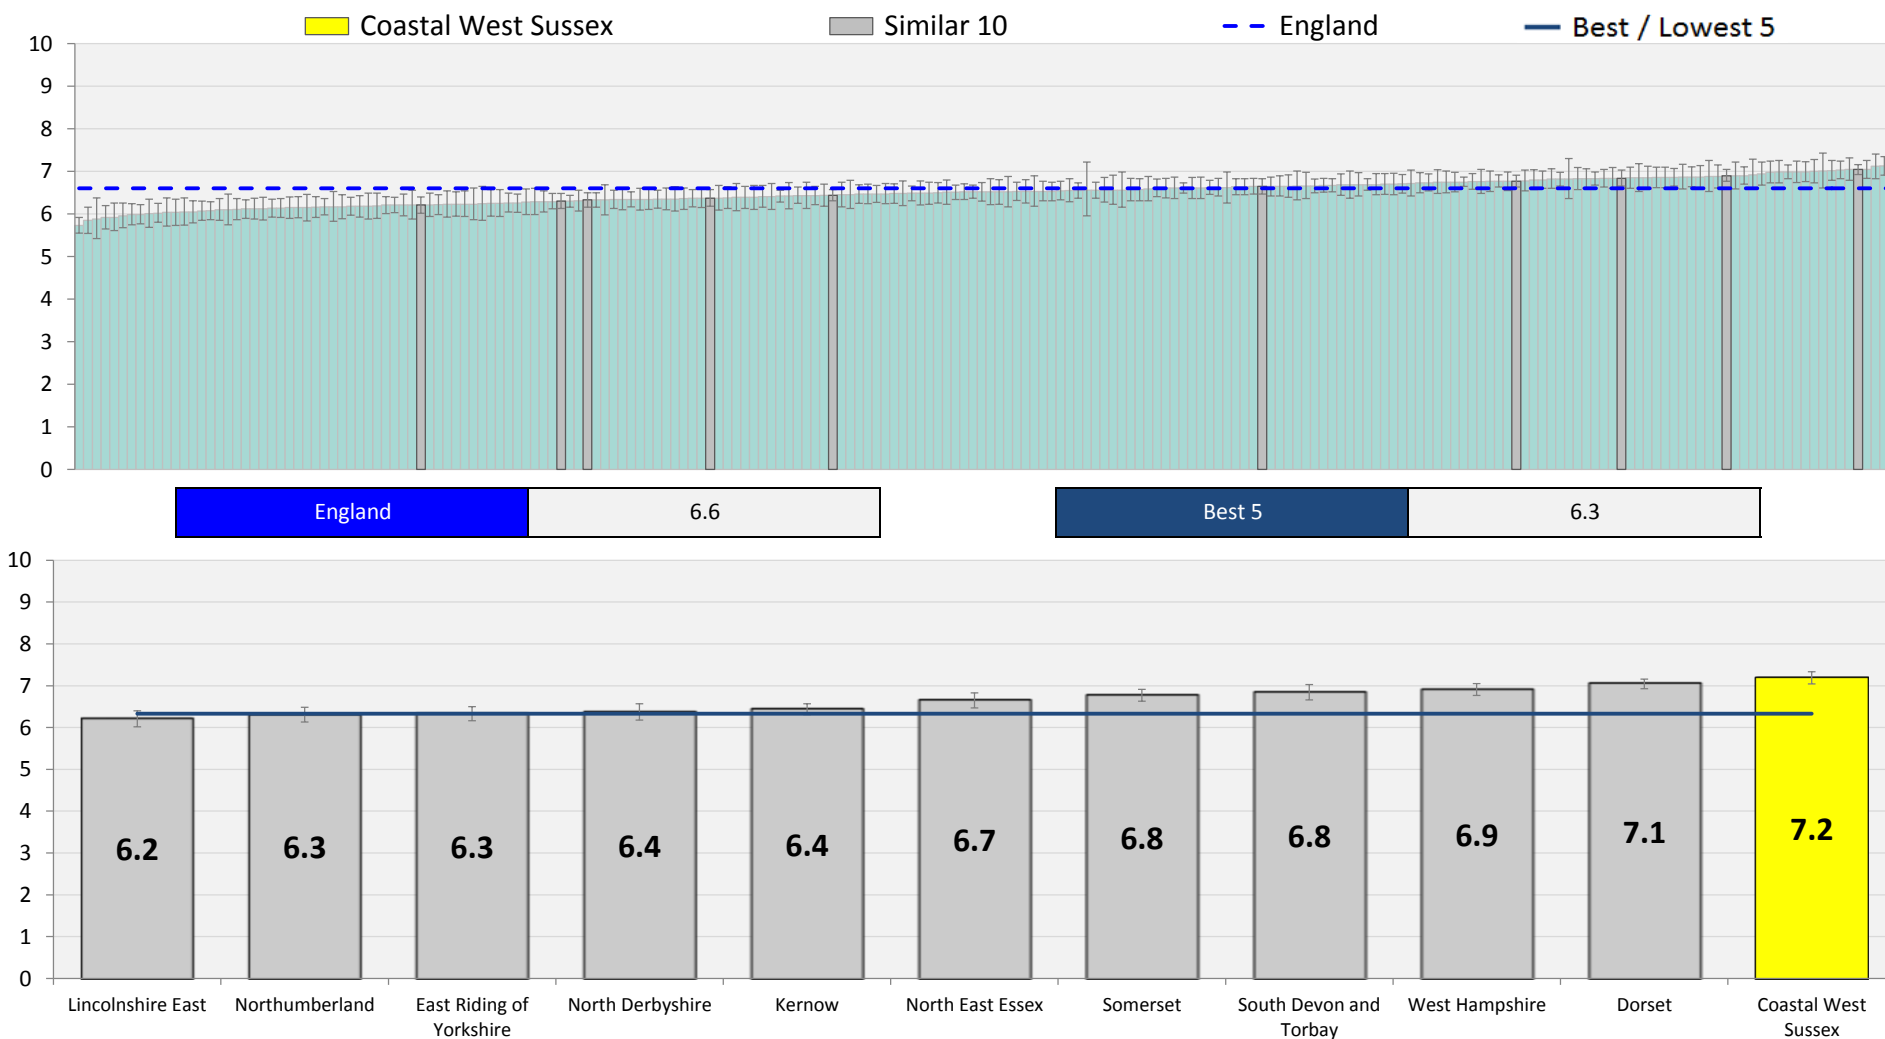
Coastal West Sussex
Similar 10
England
Best / Lowest 5

10
9
8
7
6
5
4
3
2
1
0

| England | 6.6 |
|---|---|

| Best 5 | 6.3 |
|---|---|

10
9
8
7
6
5
4
3
2
1
0

6.2
6.3
6.3
6.4
6.4
6.7
6.8
6.8
6.9
7.1
7.2

Lincolnshire East
Northumberland
East Riding of Yorkshire
North Derbyshire
Kernow
North East Essex
Somerset
South Devon and Torbay
West Hampshire
Dorset
Coastal West Sussex